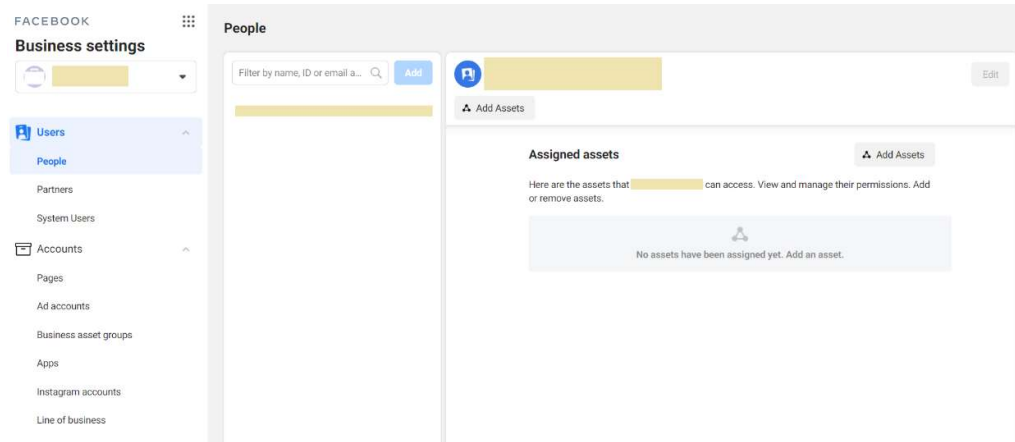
FACEBOOK

Business settings

Users

People

Partners

System Users

Accounts

Pages

Ad accounts

Business asset groups

Apps

Instagram accounts

Line of business

People

Filter by name, ID or email a...

Add

Edit

Add Assets

Assigned assets

Add Assets

Here are the assets that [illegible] can access. View and manage their permissions. Add or remove assets.

No assets have been assigned yet. Add an asset.